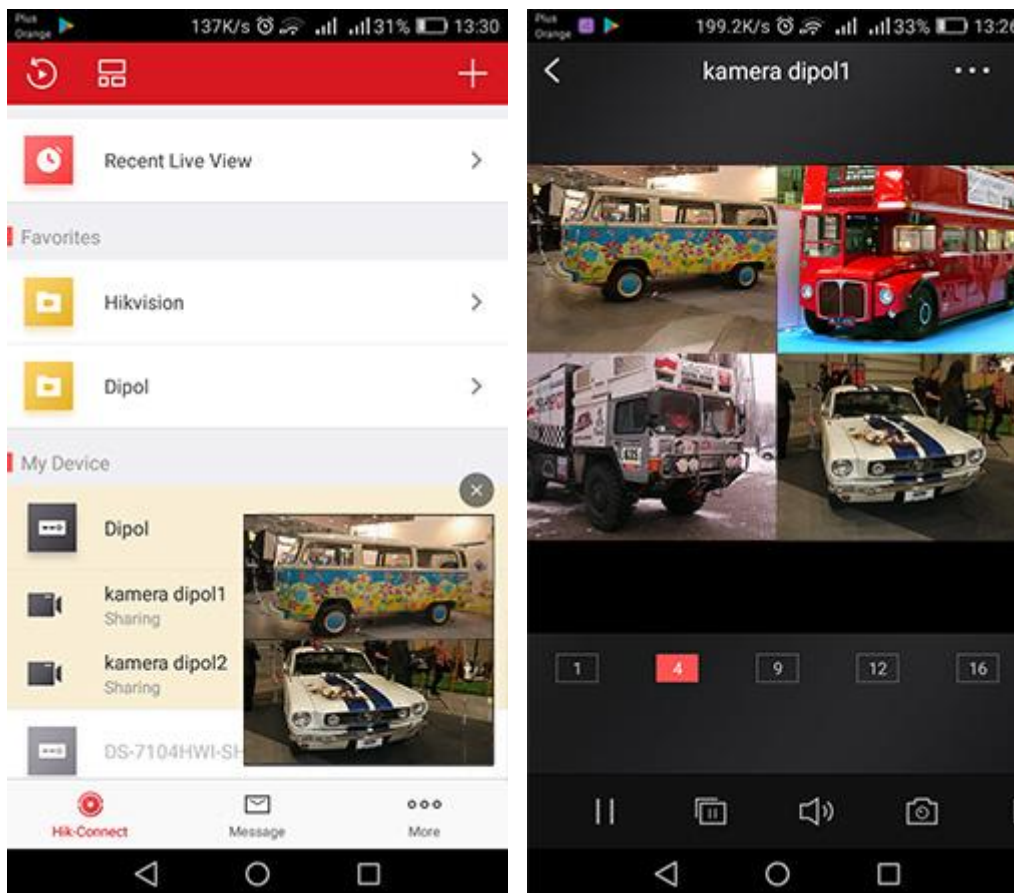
Plus Orange 137K/s 31% 13:30

Recent Live View

Favorites

Hikvision

Dipol

My Device

Dipol

kamera dipol1
Sharing

kamera dipol2
Sharing

DS-7104HWI-SH

Hik-Connect

Message

More

Plus Orange 199.2K/s 33% 13:26

kamera dipol1

1

4

9

12

16